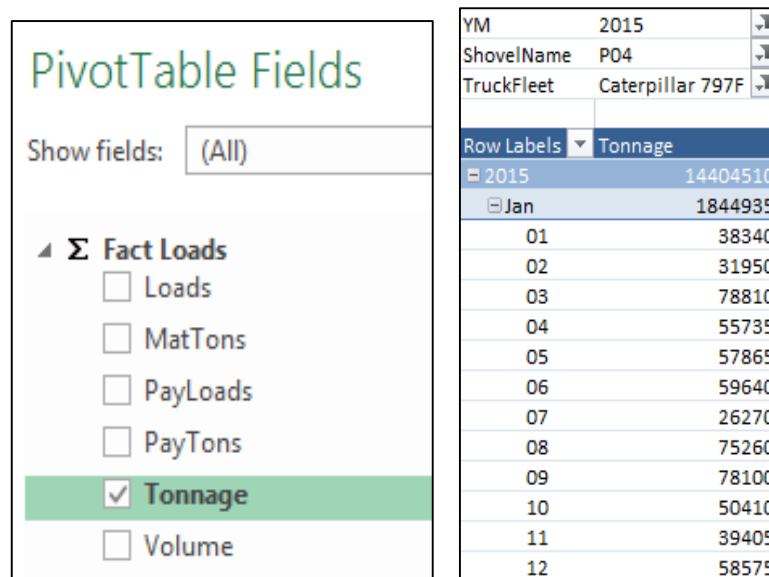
PivotTable Fields

Show fields: (All)

Σ Fact Loads

Loads

MatTons

PayLoads

PayTons

Tonnage

Volume

| YM | 2015 |
|---|---|
| ShovelName | P04 |
| TruckFleet | Caterpillar 797F |

| Row Labels | Tonnage |
|---|---|
| 2015 | 1440451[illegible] |
| Jan | 184493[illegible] |
| 01 | 3834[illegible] |
| 02 | 3195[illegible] |
| 03 | 7881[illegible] |
| 04 | 5573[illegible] |
| 05 | 5786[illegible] |
| 06 | 5964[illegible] |
| 07 | 2627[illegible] |
| 08 | 7526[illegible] |
| 09 | 7810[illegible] |
| 10 | 5041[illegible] |
| 11 | 3940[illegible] |
| 12 | 5857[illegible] |